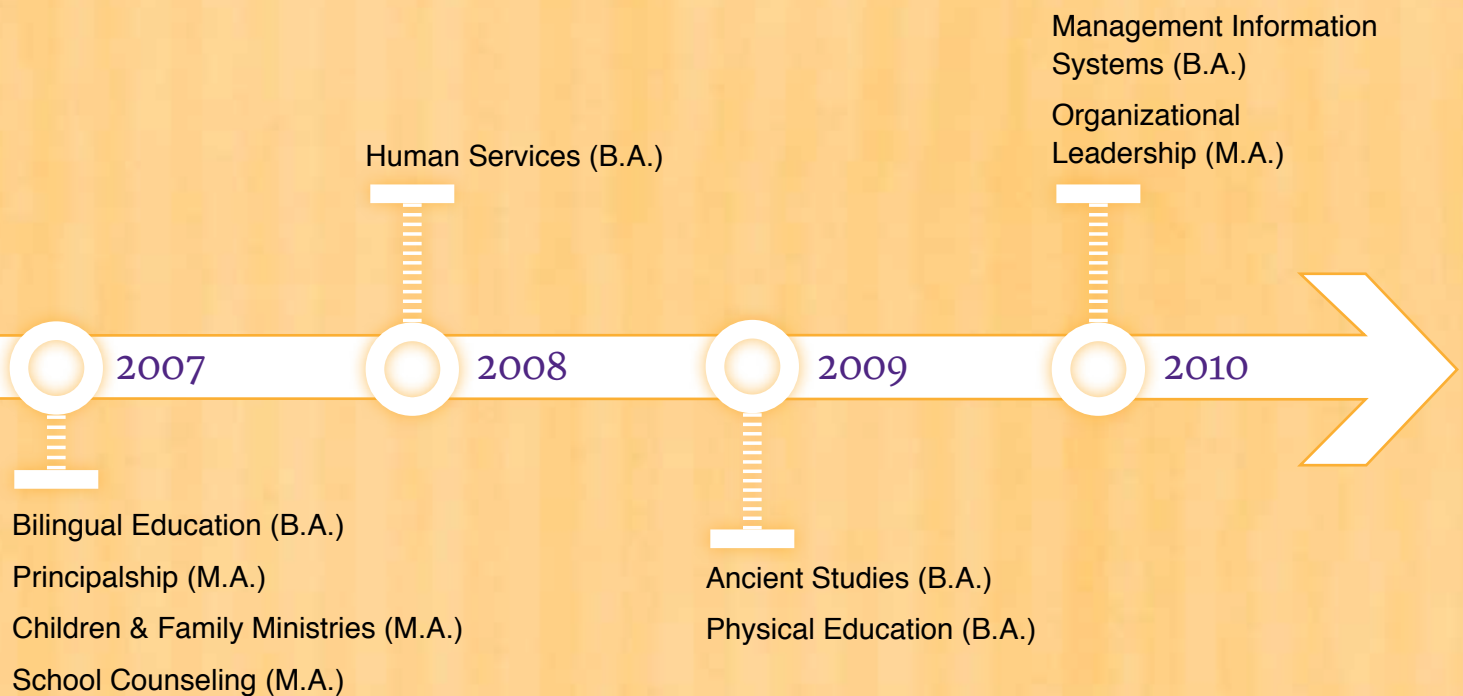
2007

Bilingual Education (B.A.)
Principalship (M.A.)
Children & Family Ministries (M.A.)
School Counseling (M.A.)

2008

Human Services (B.A.)

2009

Ancient Studies (B.A.)
Physical Education (B.A.)

2010

Management Information Systems (B.A.)
Organizational Leadership (M.A.)